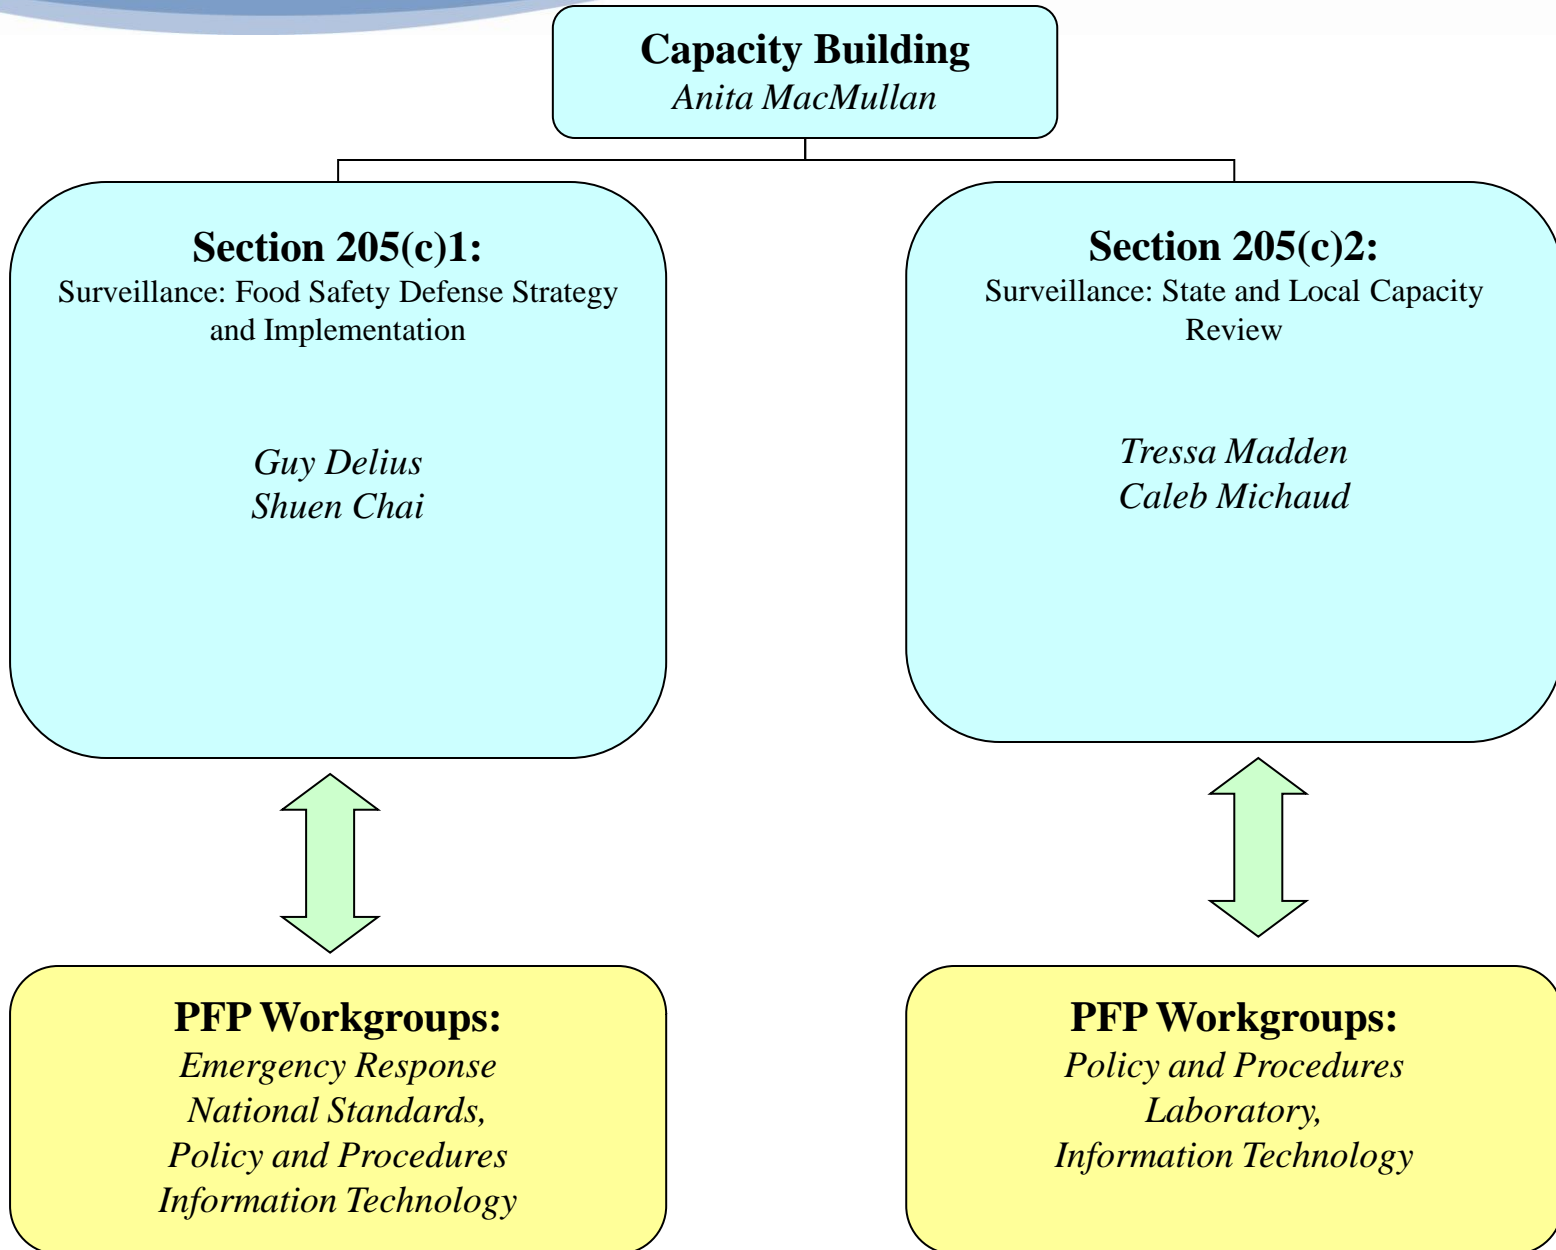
Capacity Building
Anita MacMullan

Section 205(c)1:
Surveillance: Food Safety Defense Strategy and Implementation

Guy Delius
Shuen Chai

Section 205(c)2:
Surveillance: State and Local Capacity Review

Tressa Madden
Caleb Michaud

PFP Workgroups:
Emergency Response
National Standards,
Policy and Procedures
Information Technology

PFP Workgroups:
Policy and Procedures
Laboratory,
Information Technology